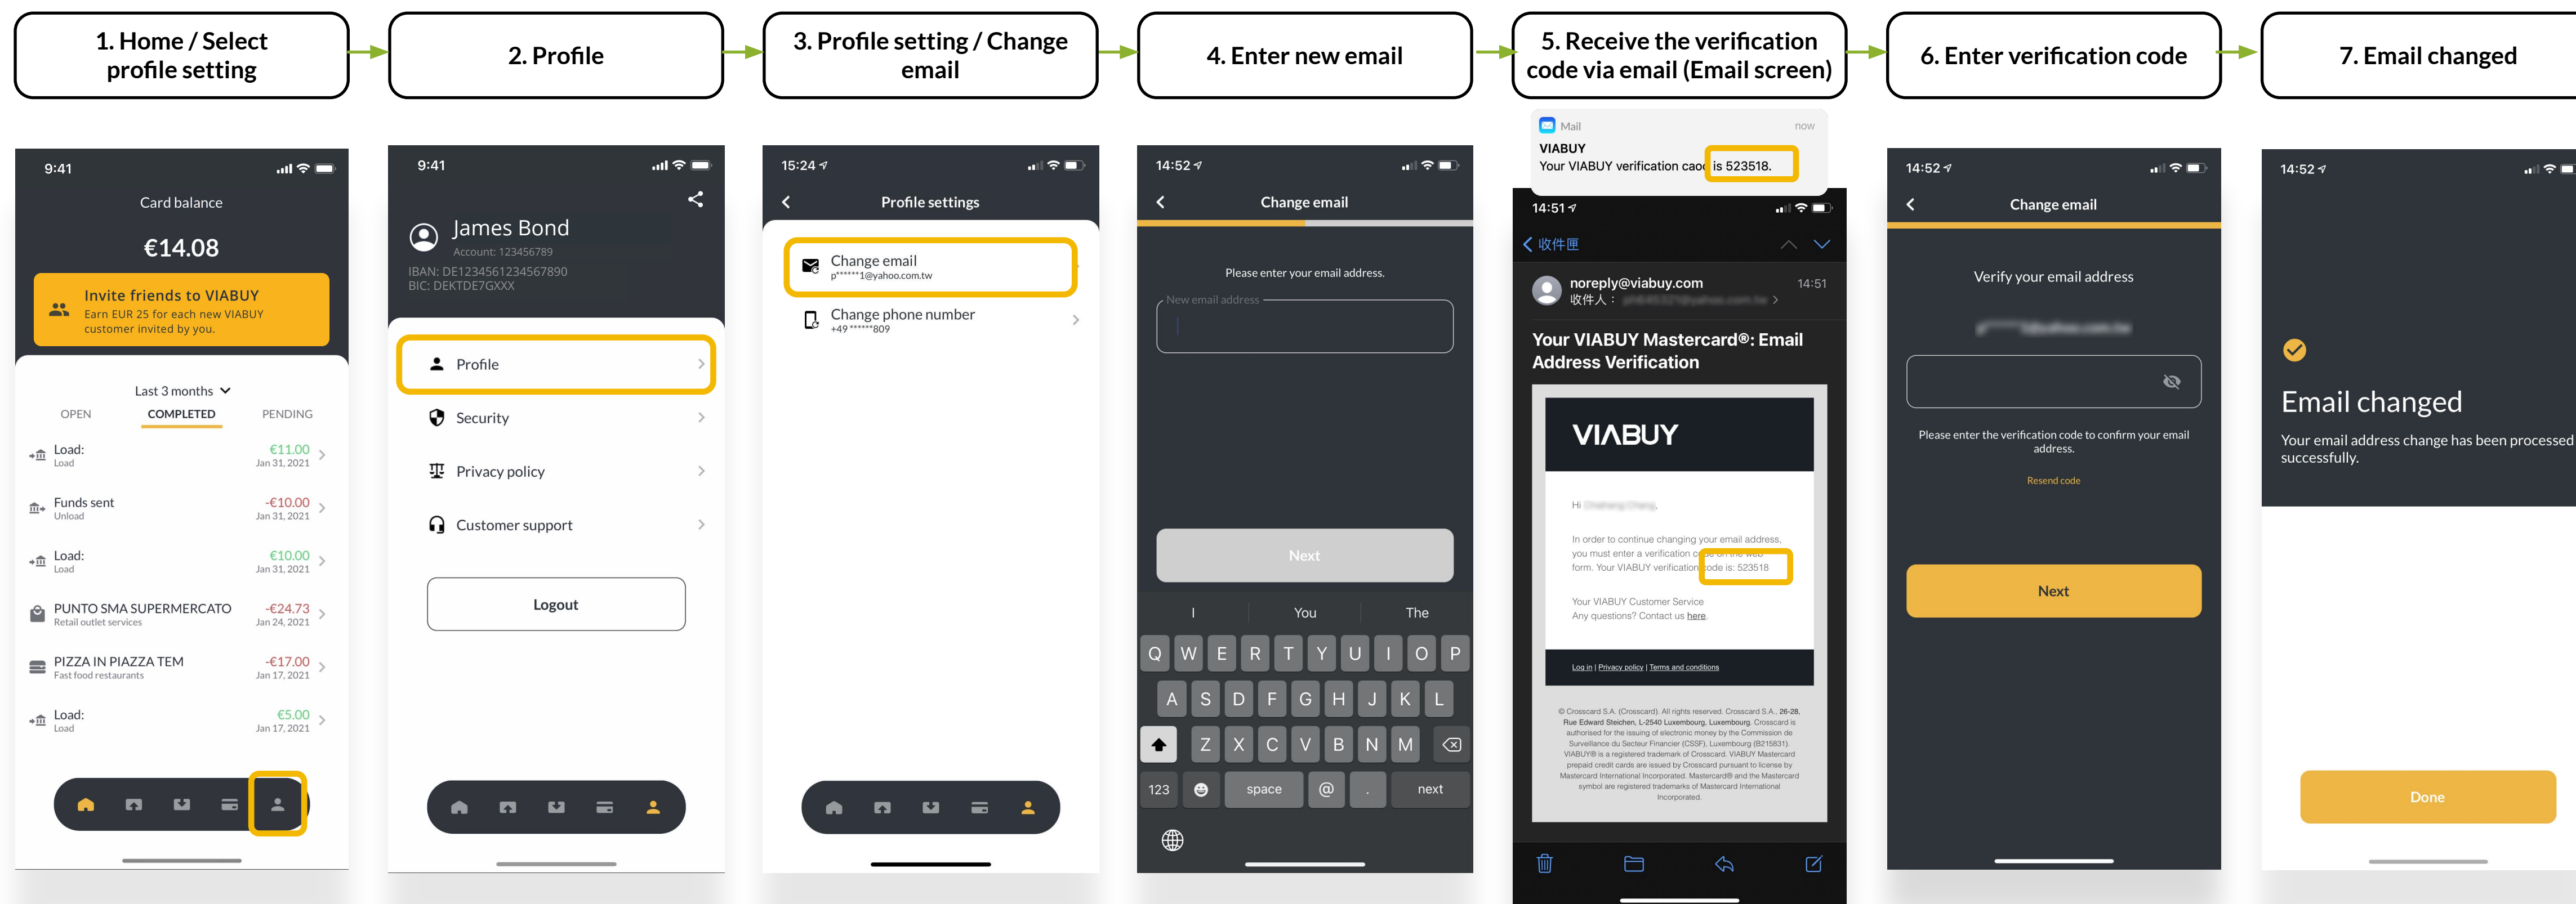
1. Home / Select profile setting

2. Profile

3. Profile setting / Change email

4. Enter new email

5. Receive the verification code via email (Email screen)

6. Enter verification code

7. Email changed

9:41

Card balance

€14.08

Invite friends to VIABUY
Earn EUR 25 for each new VIABUY customer invited by you.

Last 3 months

OPEN COMPLETED PENDING

Load: Load €11.00 Jan 31, 2021

Funds sent Unload -€10.00 Jan 31, 2021

Load: Load €10.00 Jan 31, 2021

PUNTO SMA SUPERMERCATO Retail outlet services -€24.73 Jan 24, 2021

PIZZA IN PIAZZA TEM Fast food restaurants -€17.00 Jan 17, 2021

Load: Load €5.00 Jan 17, 2021

9:41

James Bond
Account: 123456789
IBAN: DE1234561234567890
BIC: DEKTDE7GXXX

Profile

Security

Privacy policy

Customer support

Logout

15:24

Profile settings

Change email
p******1@yahoo.com.tw

Change phone number
+49 ******809

14:52

Change email

Please enter your email address.

New email address

Next

I You The

Q W E R T Y U I O P
A S D F G H J K L
Z X C V B N M
123 space @ . next

Mail now
VIABUY
Your VIABUY verification code is 523518.

14:51

收件匣

noreply@viabuy.com 14:51
收件人：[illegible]

Your VIABUY Mastercard®: Email Address Verification

VIABUY

Hi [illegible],

In order to continue changing your email address, you must enter a verification code on the web form. Your VIABUY verification code is: 523518

Your VIABUY Customer Service
Any questions? Contact us here.

Log in | Privacy policy | Terms and conditions

© Crosscard S.A. (Crosscard). All rights reserved. Crosscard S.A., 26-28, Rue Edward Steichen, L-2540 Luxembourg, Luxembourg. Crosscard is authorised for the issuing of electronic money by the Commission de Surveillance du Secteur Financier (CSSF), Luxembourg (B215831). VIABUY® is a registered trademark of Crosscard. VIABUY Mastercard prepaid credit cards are issued by Crosscard pursuant to license by Mastercard International Incorporated. Mastercard® and the Mastercard symbol are registered trademarks of Mastercard International Incorporated.

14:52

Change email

Verify your email address

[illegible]

Please enter the verification code to confirm your email address.

Resend code

Next

14:52

Email changed

Your email address change has been processed successfully.

Done